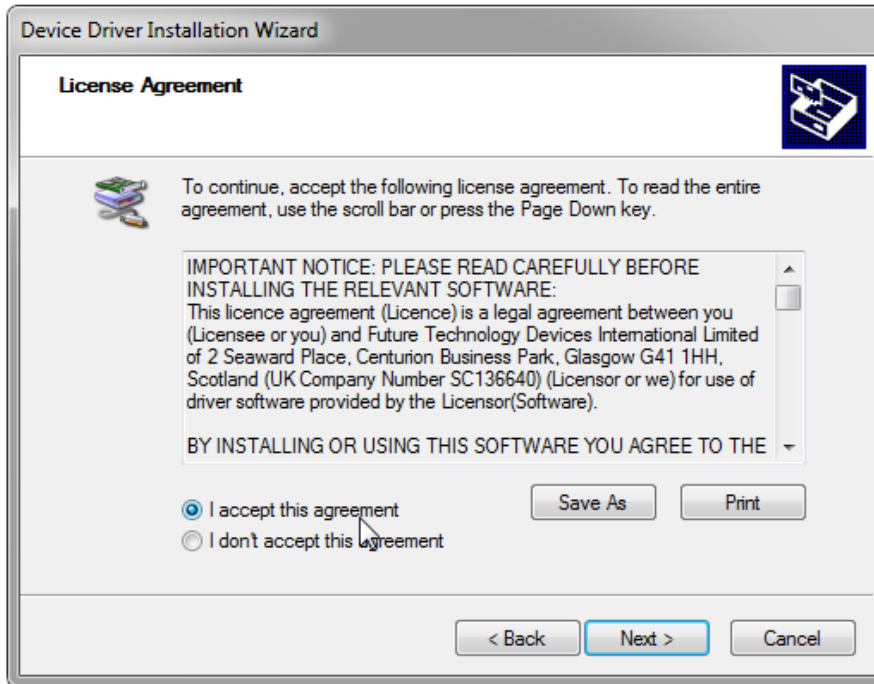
Device Driver Installation Wizard

License Agreement

To continue, accept the following license agreement. To read the entire agreement, use the scroll bar or press the Page Down key.

IMPORTANT NOTICE: PLEASE READ CAREFULLY BEFORE INSTALLING THE RELEVANT SOFTWARE:
This licence agreement (Licence) is a legal agreement between you (Licensee or you) and Future Technology Devices International Limited of 2 Seaward Place, Centurion Business Park, Glasgow G41 1HH, Scotland (UK Company Number SC136640) (Licensor or we) for use of driver software provided by the Licensor(Software).

BY INSTALLING OR USING THIS SOFTWARE YOU AGREE TO THE

I accept this agreement
I don't accept this agreement

Save As
Print

< Back
Next >
Cancel